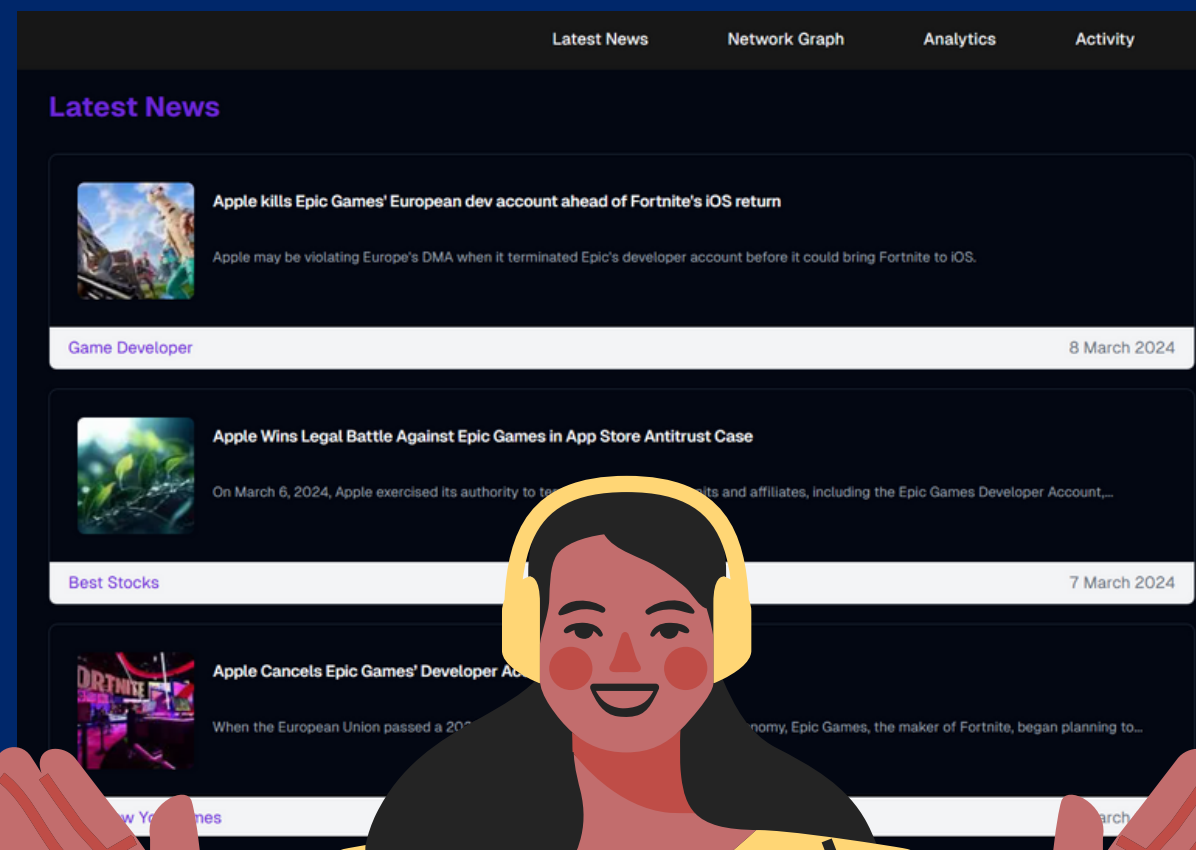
Latest News Network Graph Analytics Activity

Latest News

Apple kills Epic Games' European dev account ahead of Fortnite's iOS return

Apple may be violating Europe's DMA when it terminated Epic's developer account before it could bring Fortnite to iOS.

Game Developer 8 March 2024

Apple Wins Legal Battle Against Epic Games in App Store Antitrust Case

On March 6, 2024, Apple exercised its authority to te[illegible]its and affiliates, including the Epic Games Developer Account,...

Best Stocks 7 March 2024

Apple Cancels Epic Games' Developer Ac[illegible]

When the European Union passed a 20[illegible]nomy, Epic Games, the maker of Fortnite, began planning to...

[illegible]w Yo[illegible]mes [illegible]arch